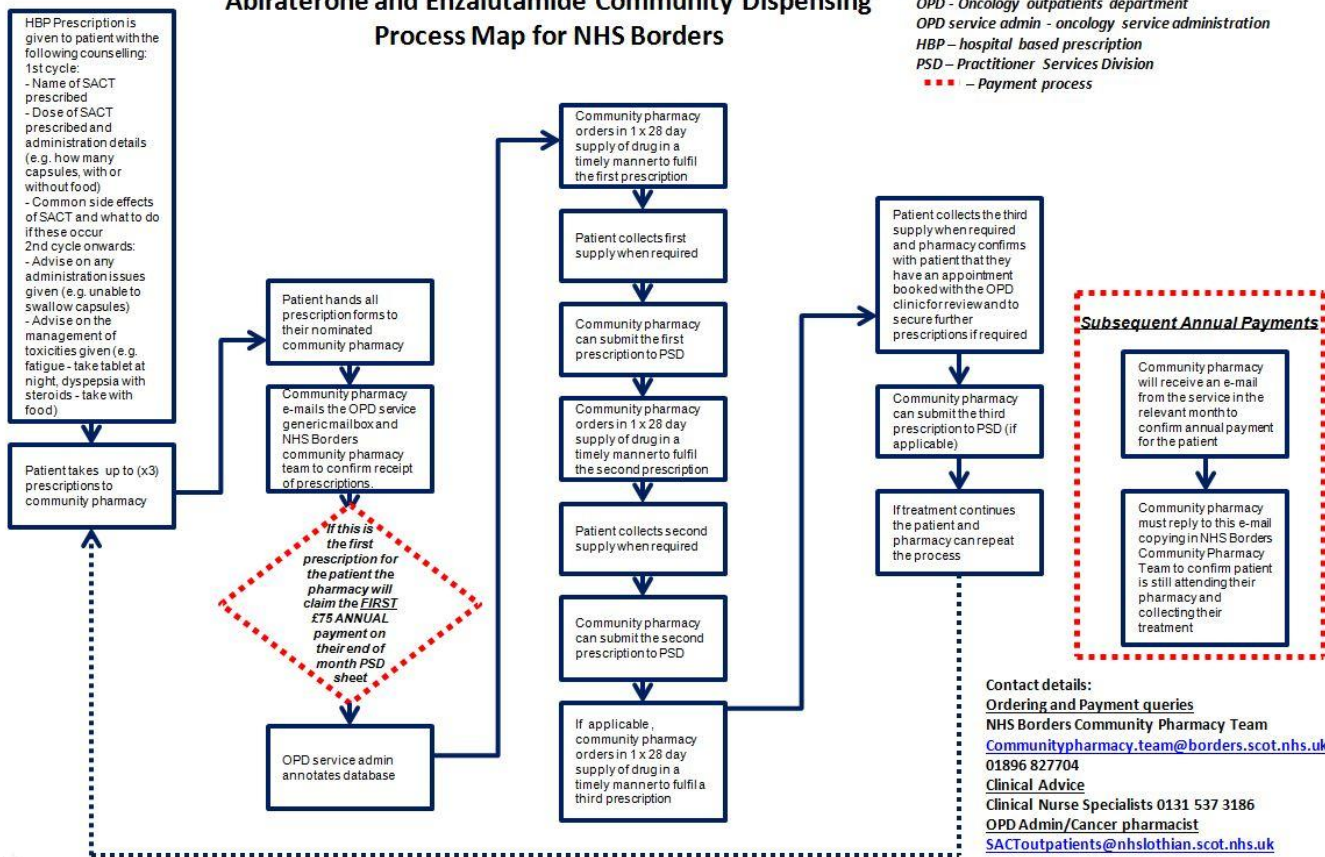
Abiraterone and Enzalutamide Community Dispensing Process Map for NHS Borders

OPD - Oncology outpatients department
OPD service admin - oncology service administration
HBP – hospital based prescription
PSD – Practitioner Services Division
– Payment process

HBP Prescription is given to patient with the following counselling:
1st cycle:
- Name of SACT prescribed
- Dose of SACT prescribed and administration details (e.g. how many capsules, with or without food)
- Common side effects of SACT and what to do if these occur
2nd cycle onwards:
- Advise on any administration issues given (e.g. unable to swallow capsules)
- Advise on the management of toxicities given (e.g. fatigue - take tablet at night, dyspepsia with steroids - take with food)

Patient takes up to (x3) prescriptions to community pharmacy

Patient hands all prescription forms to their nominated community pharmacy

Community pharmacy e-mails the OPD service generic mailbox and NHS Borders community pharmacy team to confirm receipt of prescriptions.

If this is the first prescription for the patient the pharmacy will claim the FIRST £75 ANNUAL payment on their end of month PSD sheet

OPD service admin annotates database

Community pharmacy orders in 1 x 28 day supply of drug in a timely manner to fulfil the first prescription

Patient collects first supply when required

Community pharmacy can submit the first prescription to PSD

Community pharmacy orders in 1 x 28 day supply of drug in a timely manner to fulfil the second prescription

Patient collects second supply when required

Community pharmacy can submit the second prescription to PSD

If applicable, community pharmacy orders in 1 x 28 day supply of drug in a timely manner to fulfil a third prescription

Patient collects the third supply when required and pharmacy confirms with patient that they have an appointment booked with the OPD clinic for review and to secure further prescriptions if required

Community pharmacy can submit the third prescription to PSD (if applicable)

If treatment continues the patient and pharmacy can repeat the process

Subsequent Annual Payments

Community pharmacy will receive an e-mail from the service in the relevant month to confirm annual payment for the patient

Community pharmacy must reply to this e-mail copying in NHS Borders Community Pharmacy Team to confirm patient is still attending their pharmacy and collecting their treatment

Contact details:
Ordering and Payment queries
NHS Borders Community Pharmacy Team
Communitypharmacy.team@borders.scot.nhs.uk
01896 827704
Clinical Advice
Clinical Nurse Specialists 0131 537 3186
OPD Admin/Cancer pharmacist
SACToutpatients@nhslothian.scot.nhs.uk